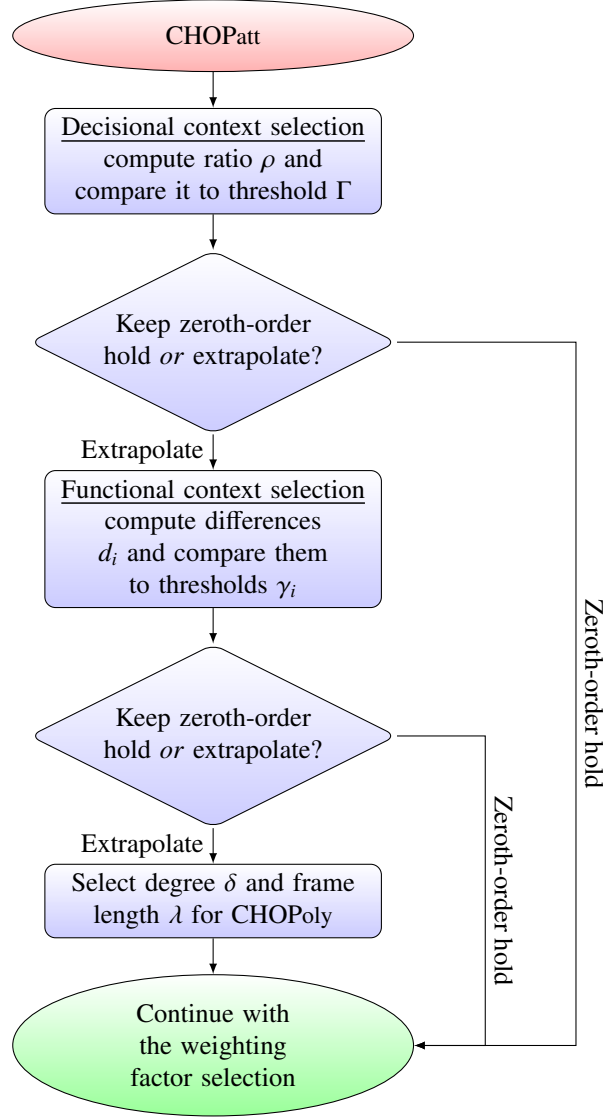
CHOPatt

Decisional context selection
compute ratio $\rho$ and compare it to threshold $\Gamma$

Keep zeroth-order hold *or* extrapolate?

Extrapolate

Functional context selection
compute differences $d_i$ and compare them to thresholds $\gamma_i$

Keep zeroth-order hold *or* extrapolate?

Extrapolate

Select degree $\delta$ and frame length $\lambda$ for CHOPoly

Continue with the weighting factor selection

Zeroth-order hold

Zeroth-order hold